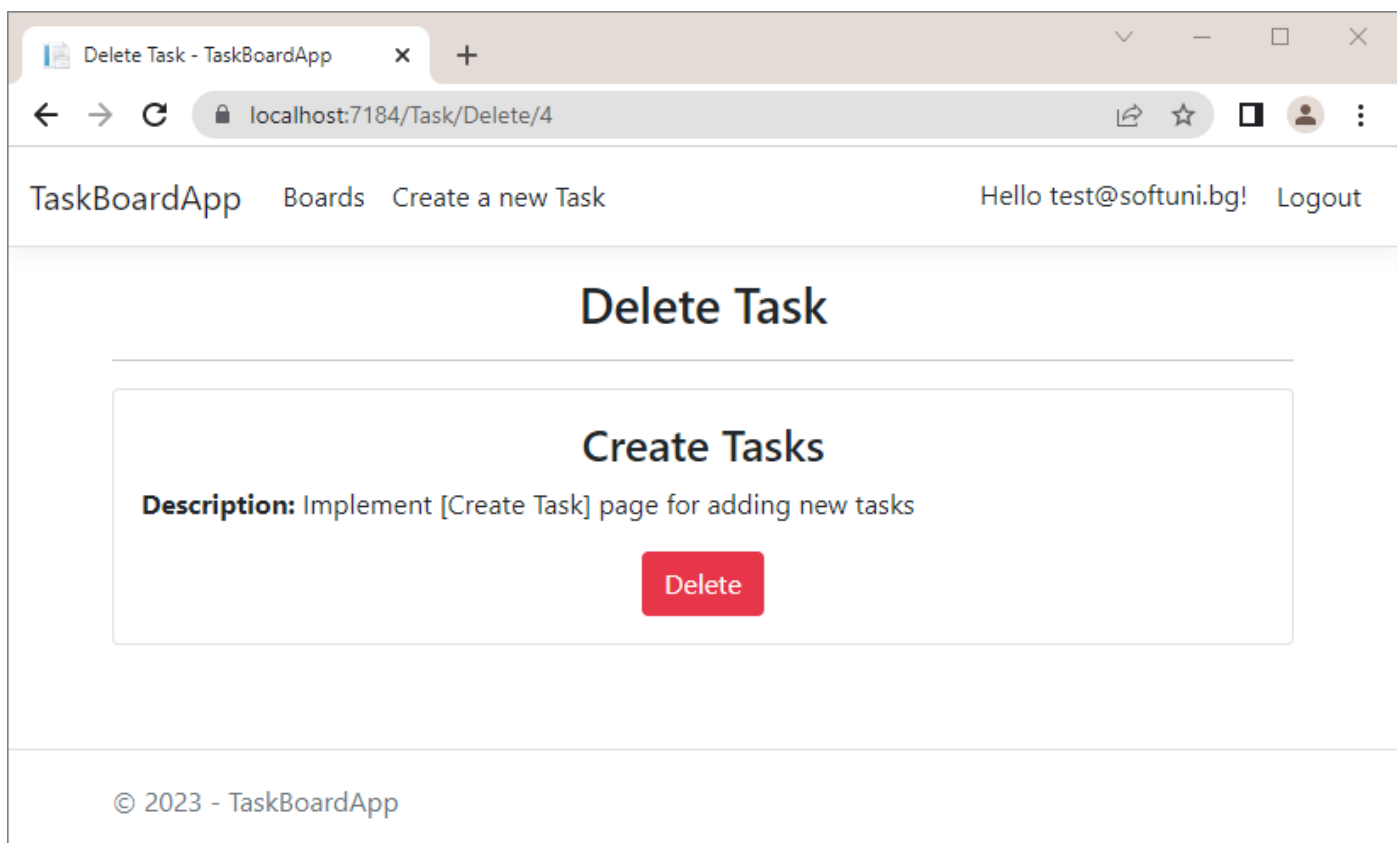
Delete Task - TaskBoardApp ×

localhost:7184/Task/Delete/4

TaskBoardApp Boards Create a new Task Hello test@softuni.bg! Logout

Delete Task

Create Tasks

**Description:** Implement [Create Task] page for adding new tasks

Delete

© 2023 - TaskBoardApp